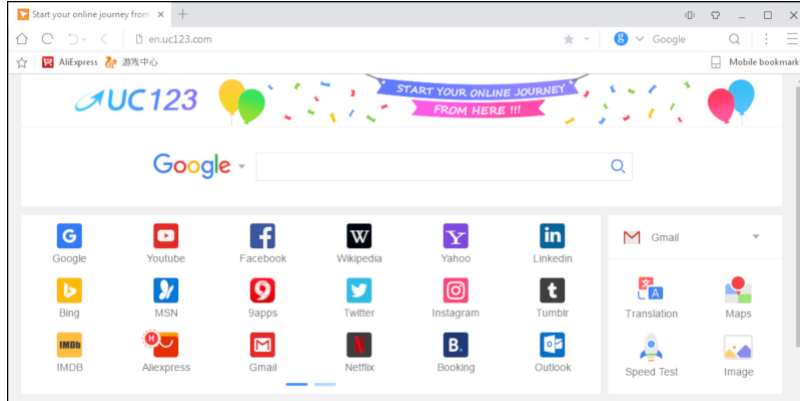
Start your online journey from

en.uc123.com

Google

AliExpress 游戏中心

Mobile bookmark

UC123

START YOUR ONLINE JOURNEY FROM HERE !!!

Google

Google
Youtube
Facebook
Wikipedia
Yahoo
Linkedin
Bing
MSN
9apps
Twitter
Instagram
Tumblr
IMDB
Aliexpress
Gmail
Netflix
Booking
Outlook

Gmail

Translation
Maps
Speed Test
Image